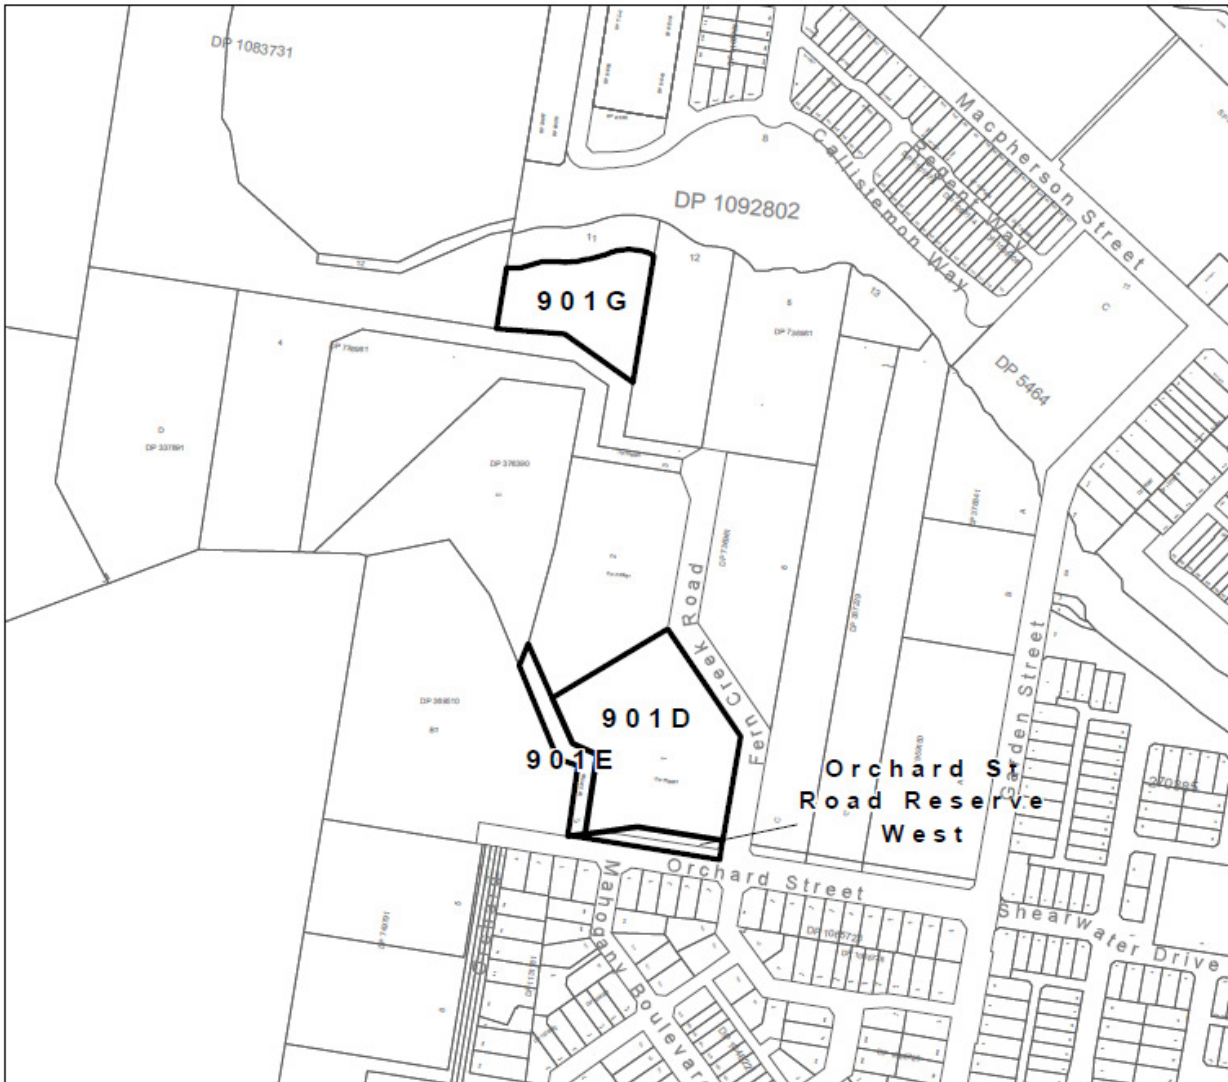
DP 1083731

Macpherson Street

Regent Way

Callistemon Way

DP 1092802

11

12

901G

12

5

DP 734981

13

C

DP 5464

4

DP 776981

D

DP 337891

DP 376390

Fern Creek Road

DP 776895

Garden Street

DP 369510

901D

901E

Orchard St Road Reserve West

Orchard Street

Mahogany Boulevard

Shearwater Drive

DP 1065732

270895